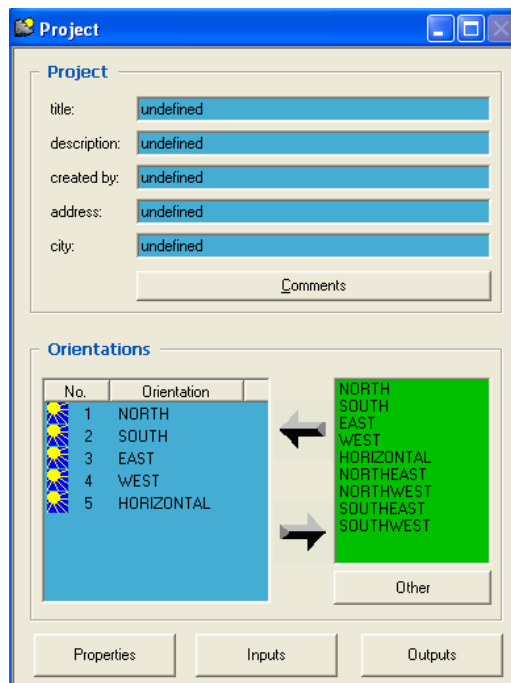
Project

Project

title: undefined

description: undefined

created by: undefined

address: undefined

city: undefined

Comments

Orientations

| No. | Orientation |
|---|---|
| 1 | NORTH |
| 2 | SOUTH |
| 3 | EAST |
| 4 | WEST |
| 5 | HORIZONTAL |

NORTH
SOUTH
EAST
WEST
HORIZONTAL
NORTHEAST
NORTHWEST
SOUTHEAST
SOUTHWEST

Other

Properties

Inputs

Outputs